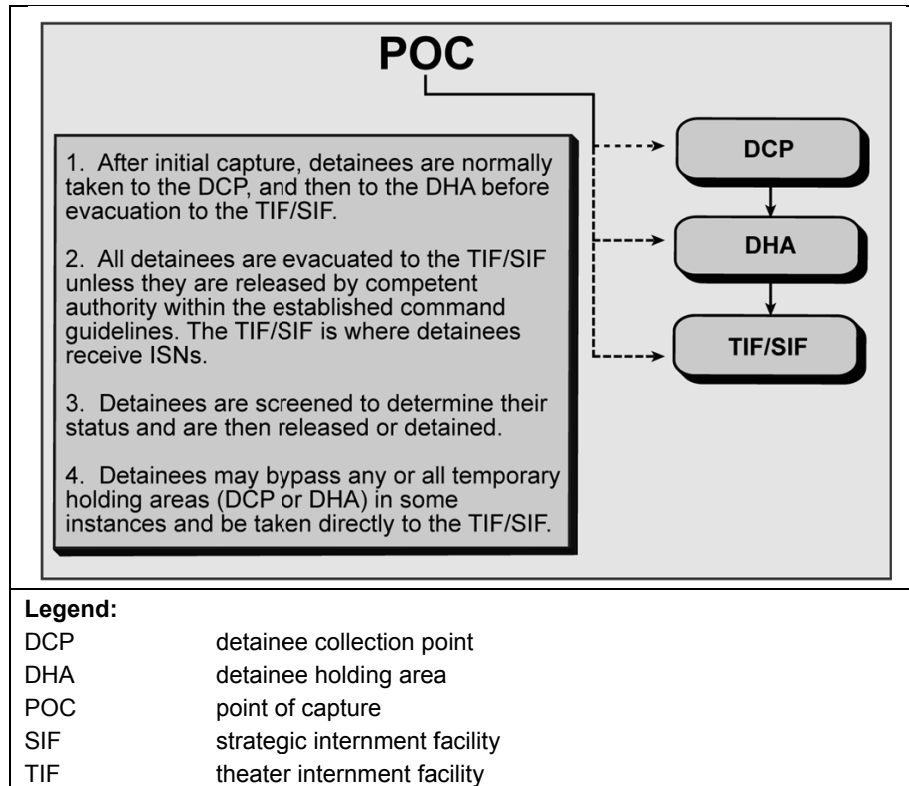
POC

1. After initial capture, detainees are normally taken to the DCP, and then to the DHA before evacuation to the TIF/SIF.

2. All detainees are evacuated to the TIF/SIF unless they are released by competent authority within the established command guidelines. The TIF/SIF is where detainees receive ISNs.

3. Detainees are screened to determine their status and are then released or detained.

4. Detainees may bypass any or all temporary holding areas (DCP or DHA) in some instances and be taken directly to the TIF/SIF.

DCP

DHA

TIF/SIF

Legend:

| | |
|---|---|
| DCP | detainee collection point |
| DHA | detainee holding area |
| POC | point of capture |
| SIF | strategic internment facility |
| TIF | theater internment facility |